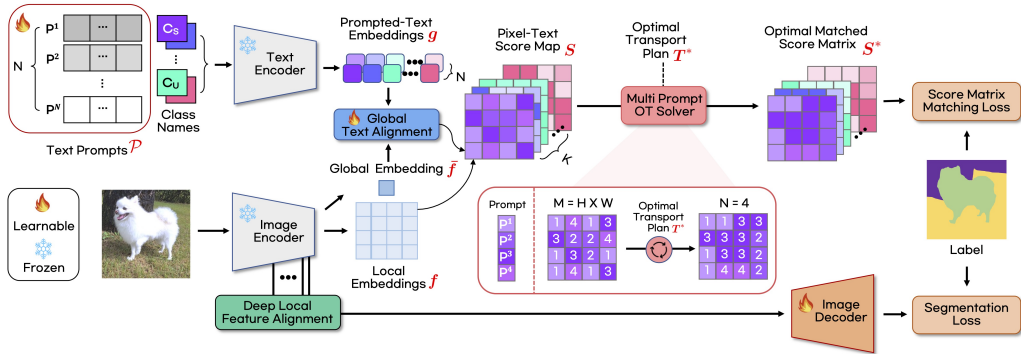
N
$P^1$
$P^2$
$P^N$
$C_S$
$C_U$
Class Names
Text Prompts $\mathcal{P}$
Text Encoder
Prompted-Text Embeddings $g$
N
Global Text Alignment
Pixel-Text Score Map $S$
K
Optimal Transport Plan $T^*$
Multi Prompt OT Solver
Optimal Matched Score Matrix $S^*$
Score Matrix Matching Loss
Learnable
Frozen
Image Encoder
Global Embedding $\bar{f}$
Local Embeddings $f$
Deep Local Feature Alignment
Prompt
$P^1$
$P^2$
$P^3$
$P^4$
M = H X W
| 1 | 4 | 1 | 3 |
|---|---|---|---|
| 3 | 2 | 2 | 4 |
| 1 | 3 | 2 | 1 |
| 1 | 4 | 1 | 3 |
Optimal Transport Plan $T^*$
N = 4
| 1 | 1 | 3 | 3 |
|---|---|---|---|
| 3 | 3 | 3 | 2 |
| 1 | 3 | 3 | 2 |
| 1 | 1 | 4 | 2 |
Label
Image Decoder
Segmentation Loss